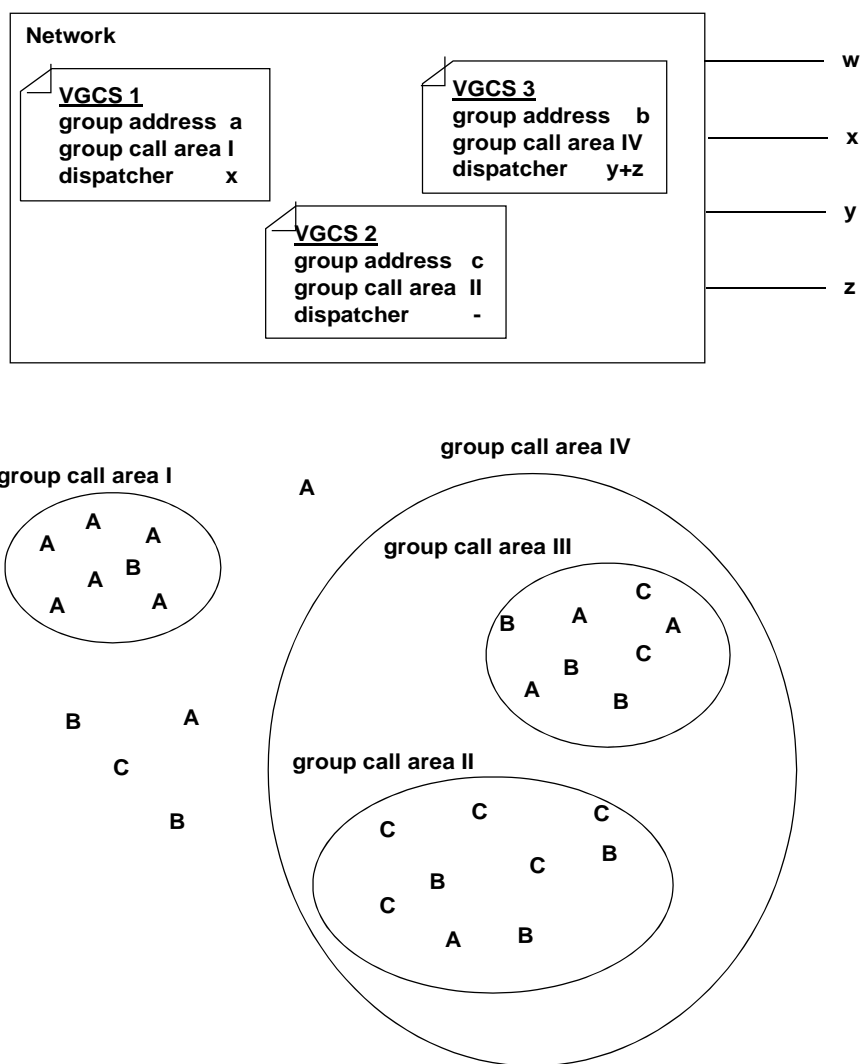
Network

VGCS 1
group address a
group call area I
dispatcher x

VGCS 3
group address b
group call area IV
dispatcher y+z

VGCS 2
group address c
group call area II
dispatcher -

w
x
y
z

group call area IV

group call area I

A

A
A
A
A
B
A
A

group call area III

C
B
A
A
C
B
A
B

B
A
C
B

group call area II

C
C
C
C
B
B
C
C
A
B